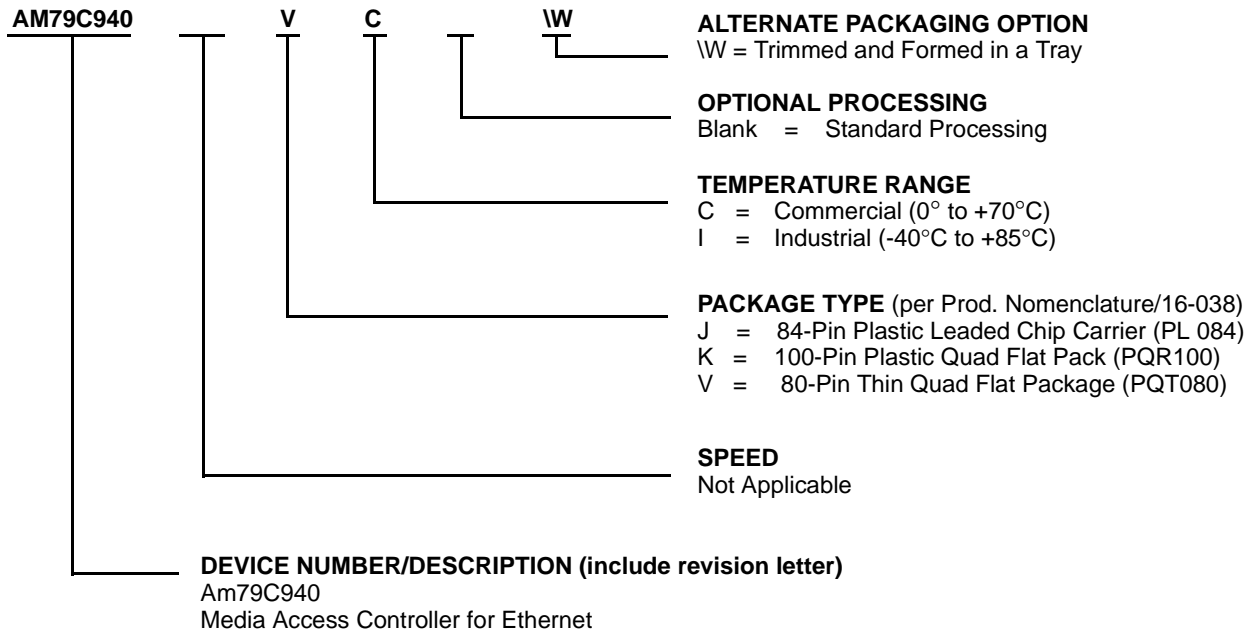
AM79C940 V C \W

ALTERNATE PACKAGING OPTION
\W = Trimmed and Formed in a Tray

OPTIONAL PROCESSING
Blank = Standard Processing

TEMPERATURE RANGE
C = Commercial (0° to +70°C)
I = Industrial (-40°C to +85°C)

PACKAGE TYPE (per Prod. Nomenclature/16-038)
J = 84-Pin Plastic Leaded Chip Carrier (PL 084)
K = 100-Pin Plastic Quad Flat Pack (PQR100)
V = 80-Pin Thin Quad Flat Package (PQT080)

SPEED
Not Applicable

DEVICE NUMBER/DESCRIPTION (include revision letter)
Am79C940
Media Access Controller for Ethernet